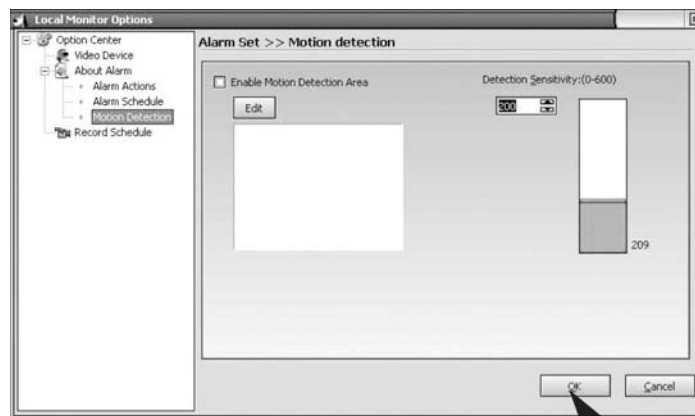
Local Monitor Options

Option Center
Video Device
About Alarm
Alarm Actions
Alarm Schedule
Motion Detection
Record Schedule

Alarm Set >> Motion detection

Enable Motion Detection Area

Edit

Detection Sensitivity:(0-600)

200

209

OK

Cancel